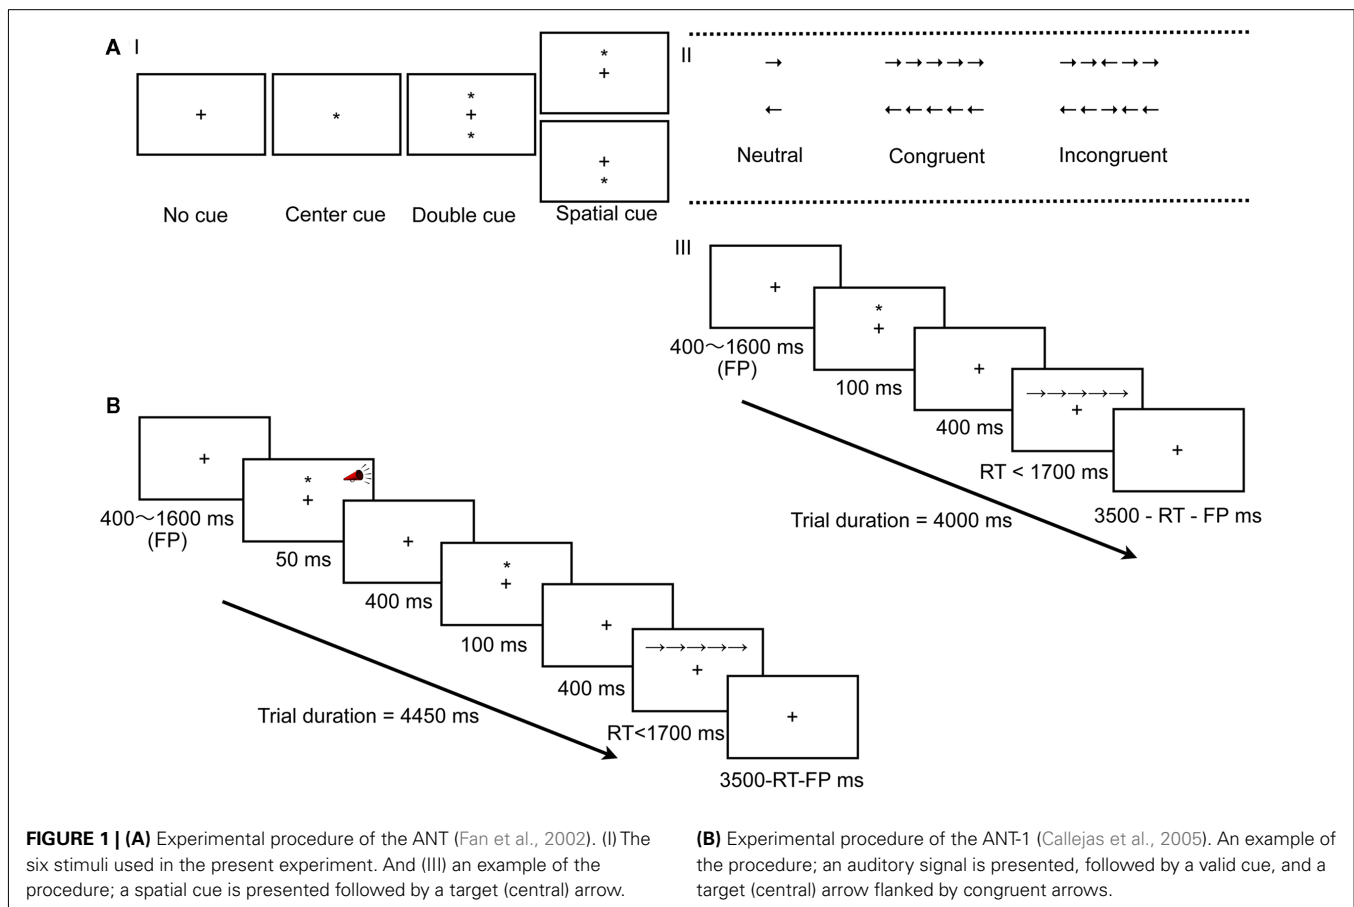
A I

+

*

*
+
*

*
+

+
*

No cue

Center cue

Double cue

Spatial cue

II

→

←

Neutral

→→→→→

←←←←←

Congruent

→→←→→

←←→←←

Incongruent

III

+

400～1600 ms
(FP)

*
+

100 ms

+

400 ms

→→→→→
+

RT < 1700 ms

+

3500 - RT - FP ms

Trial duration = 4000 ms

B

+

400～1600 ms
(FP)

*
+

50 ms

+

400 ms

*
+

100 ms

+

400 ms

→→→→→
+

RT<1700 ms

+

3500-RT-FP ms

Trial duration = 4450 ms

**FIGURE 1 | (A)** Experimental procedure of the ANT (Fan et al., 2002). (I) The six stimuli used in the present experiment. And (III) an example of the procedure; a spatial cue is presented followed by a target (central) arrow.

**(B)** Experimental procedure of the ANT-1 (Callejas et al., 2005). An example of the procedure; an auditory signal is presented, followed by a valid cue, and a target (central) arrow flanked by congruent arrows.